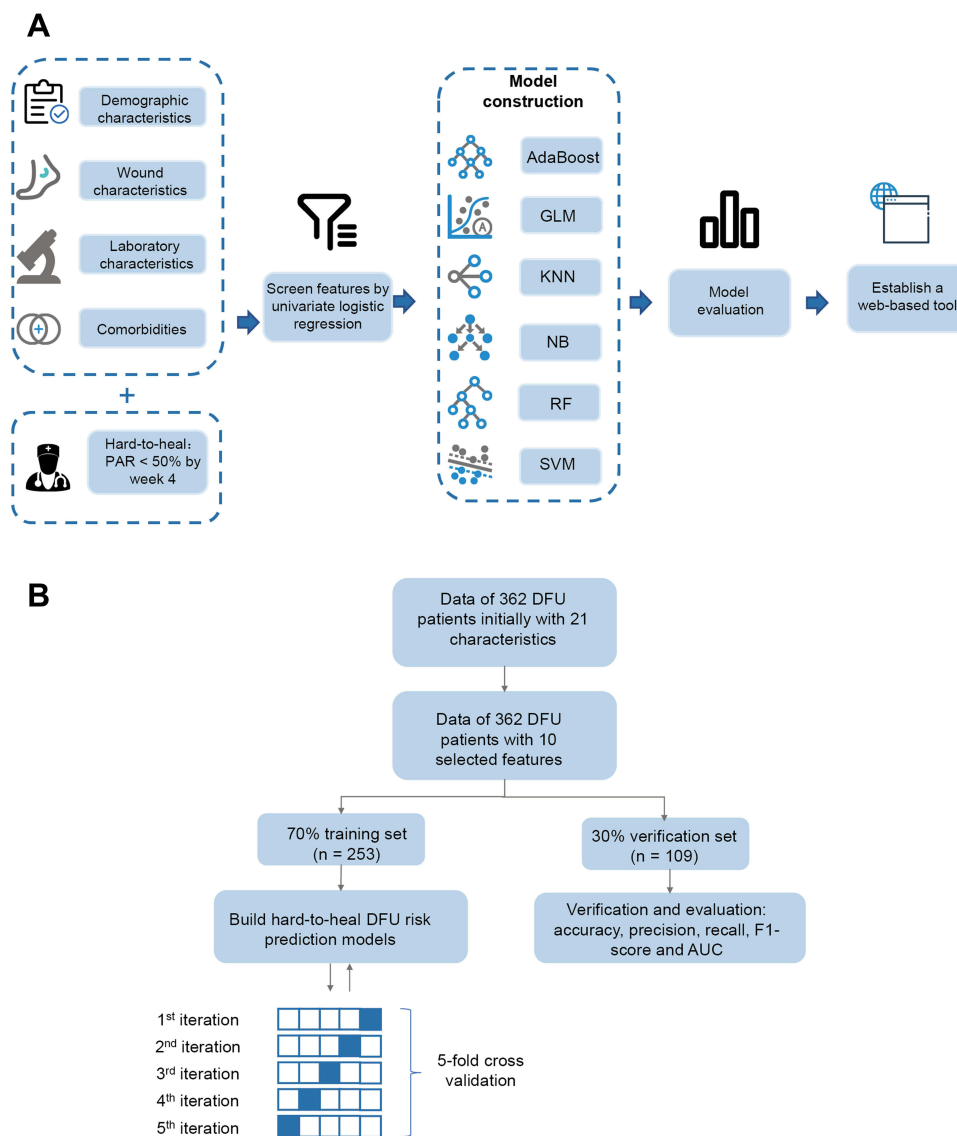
A

Demographic characteristics

Wound characteristics

Laboratory characteristics

Comorbidities

+

Hard-to-heal: PAR < 50% by week 4

Screen features by univariate logistic regression

Model construction

AdaBoost

GLM

KNN

NB

RF

SVM

Model evaluation

Establish a web-based tool

B

Data of 362 DFU patients initially with 21 characteristics

Data of 362 DFU patients with 10 selected features

70% training set (n = 253)

30% verification set (n = 109)

Build hard-to-heal DFU risk prediction models

Verification and evaluation: accuracy, precision, recall, F1-score and AUC

1$^{st}$ iteration
2$^{nd}$ iteration
3$^{rd}$ iteration
4$^{th}$ iteration
5$^{th}$ iteration

5-fold cross validation